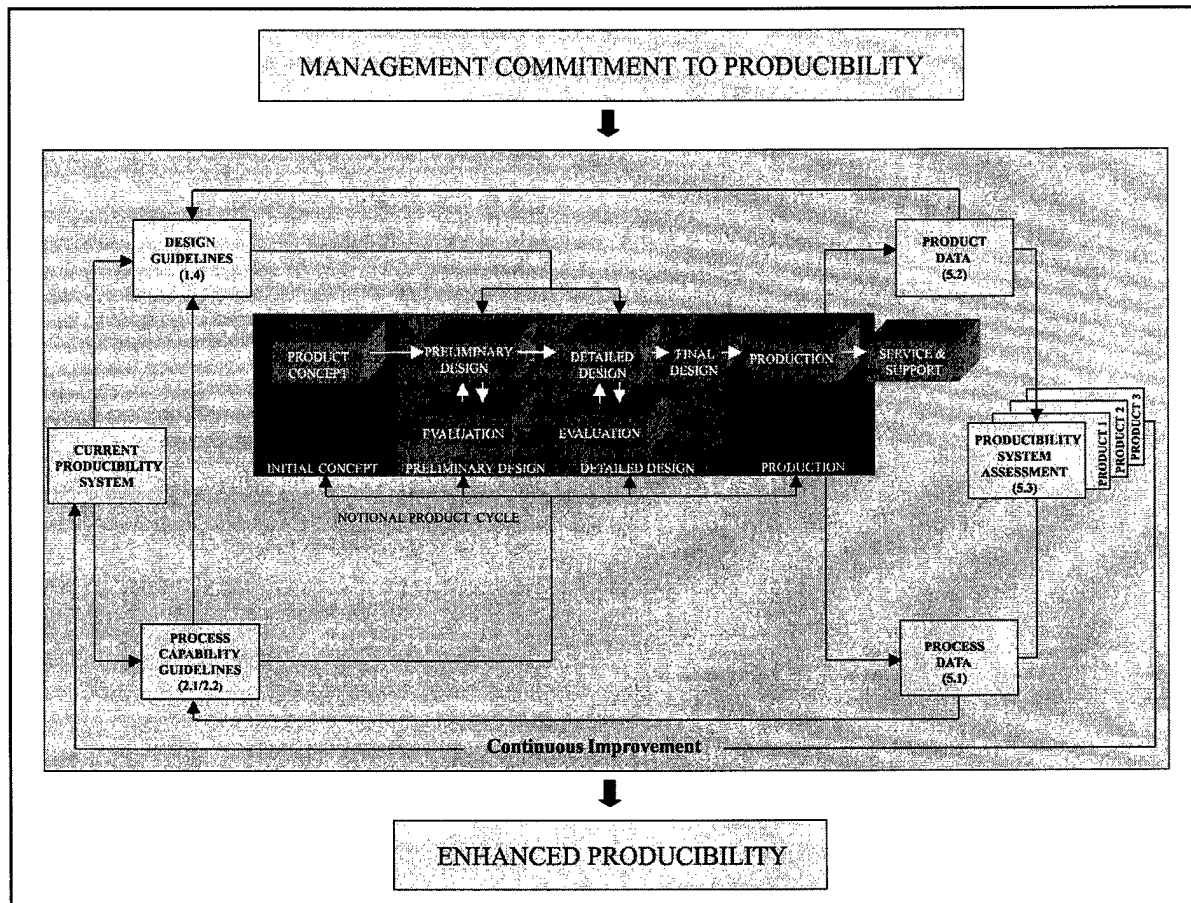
MANAGEMENT COMMITMENT TO PRODUCIBILITY

DESIGN GUIDELINES (1.4)

PRODUCT DATA (5.2)

PRODUCT CONCEPT

PRELIMINARY DESIGN

DETAILED DESIGN

FINAL DESIGN

PRODUCTION

SERVICE & SUPPORT

EVALUATION

EVALUATION

INITIAL CONCEPT

PRELIMINARY DESIGN

DETAILED DESIGN

PRODUCTION

NOTIONAL PRODUCT CYCLE

CURRENT PRODUCIBILITY SYSTEM

PRODUCIBILITY SYSTEM ASSESSMENT (5.3)

PRODUCT 1

PRODUCT 2

PRODUCT 3

PROCESS CAPABILITY GUIDELINES (2.1/2.2)

PROCESS DATA (5.1)

Continuous Improvement

ENHANCED PRODUCIBILITY